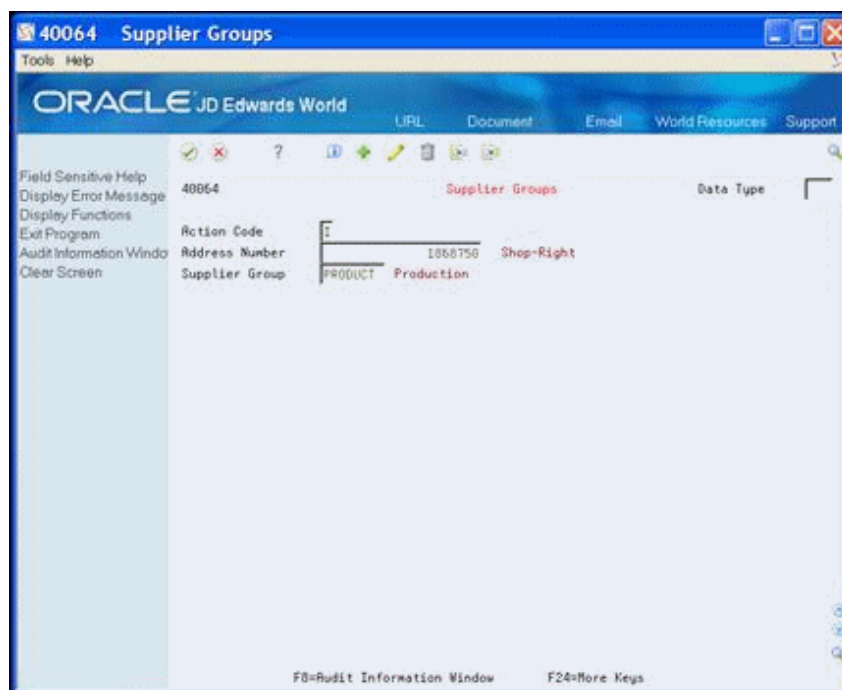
40064 Supplier Groups

Tools Help

ORACLE JD Edwards World

URL Document Email World Resources Support

Field Sensitive Help
Display Error Message
Display Functions
Exit Program
Audit Information Windo
Clear Screen

?

40064 Supplier Groups Data Type

Action Code I
Address Number 1868750 Shop-Right
Supplier Group PRODUCT Production

F8=Audit Information Window F24=More Keys